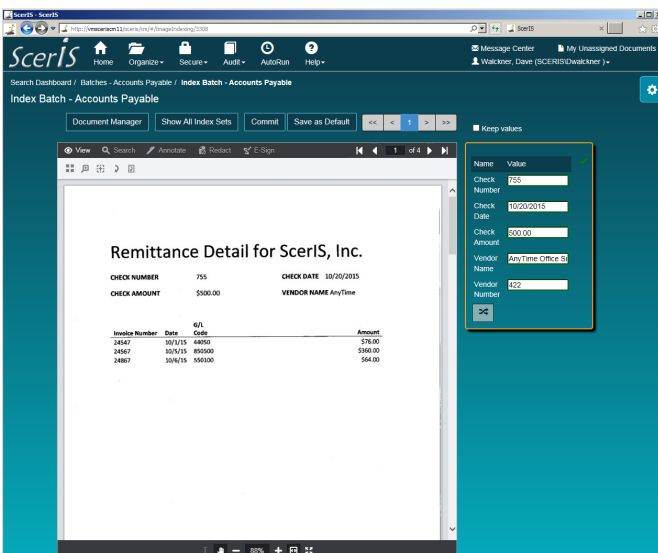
ScerIS - ScerIS

http://vmscerisrcm11/sceris/crn/#/ImageIndexing/2308

ScerIS

ScerIS

Home Organize Secure Audit AutoRun Help

Message Center My Unassigned Documents

Walckner, Dave (SCERIS\Dwalckner)

Search Dashboard / Batches - Accounts Payable / Index Batch - Accounts Payable

Index Batch - Accounts Payable

Document Manager Show All Index Sets Commit Save as Default << < 1 > >>

Keep values

View Search Annotate Redact E-Sign 1 of 4

Remittance Detail for ScerIS, Inc.

CHECK NUMBER 755 CHECK DATE 10/20/2015

CHECK AMOUNT $500.00 VENDOR NAME AnyTime

| Invoice Number | Date | G/L Code | Amount |
|---|---|---|---|
| 24547 | 10/1/15 | 44050 | $76.00 |
| 24567 | 10/5/15 | 850500 | $360.00 |
| 24867 | 10/6/15 | 550100 | $64.00 |

| Name | Value |
|---|---|
| Check Number | 755 |
| Check Date | 10/20/2015 |
| Check Amount | 500.00 |
| Vendor Name | AnyTime Office Su |
| Vendor Number | 422 |

88%